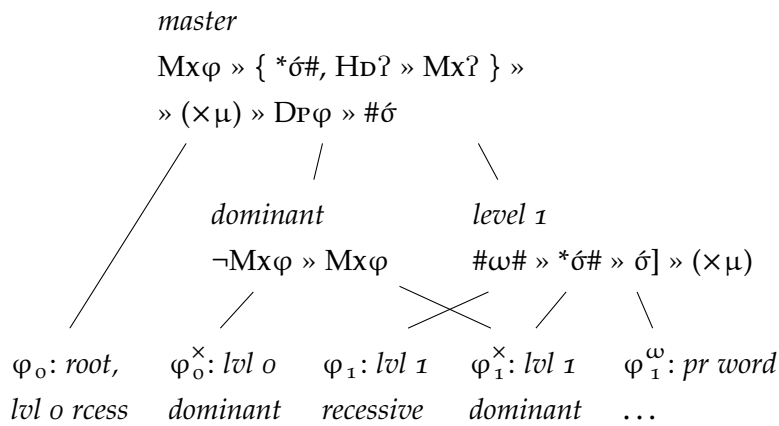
*master*

Mxφ » { \*ό#, Hᴅʔ » Mxʔ } »

» (×μ) » Dᴘφ » #ό

*dominant*

¬Mxφ » Mxφ

*level 1*

#ω# » \*ό# » ό] » (×μ)

$\varphi_0$: *root, lvl 0 rcess*

$\varphi_0^{\times}$: *lvl 0 dominant*

$\varphi_1$: *lvl 1 recessive*

$\varphi_1^{\times}$: *lvl 1 dominant*

$\varphi_1^{\omega}$: *pr word* ...